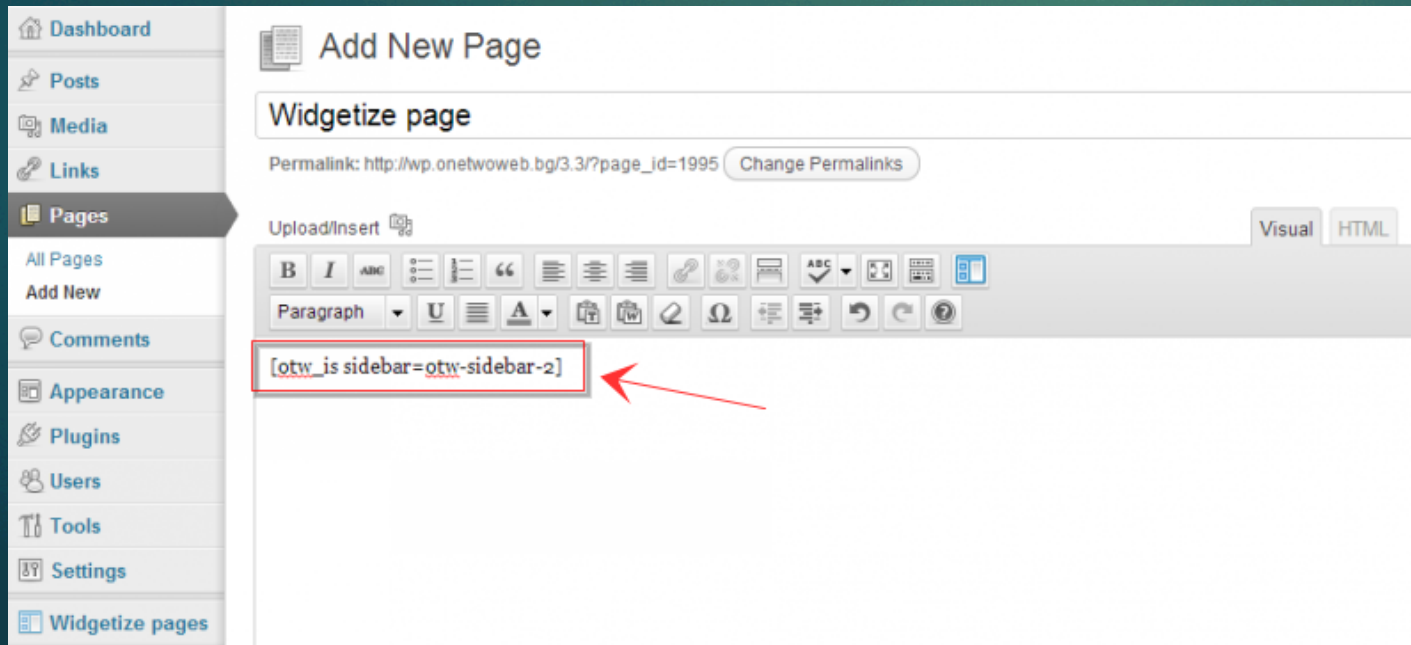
Dashboard
Posts
Media
Links
Pages
All Pages
Add New
Comments
Appearance
Plugins
Users
Tools
Settings
Widgetize pages

Add New Page

Widgetize page

Permalink: http://wp.onetwoweb.bg/3.3/?page_id=1995 Change Permalinks

Upload/Insert

Visual HTML

B I ABC 66

Paragraph U A Ω

[otw_is sidebar=otw-sidebar-2]